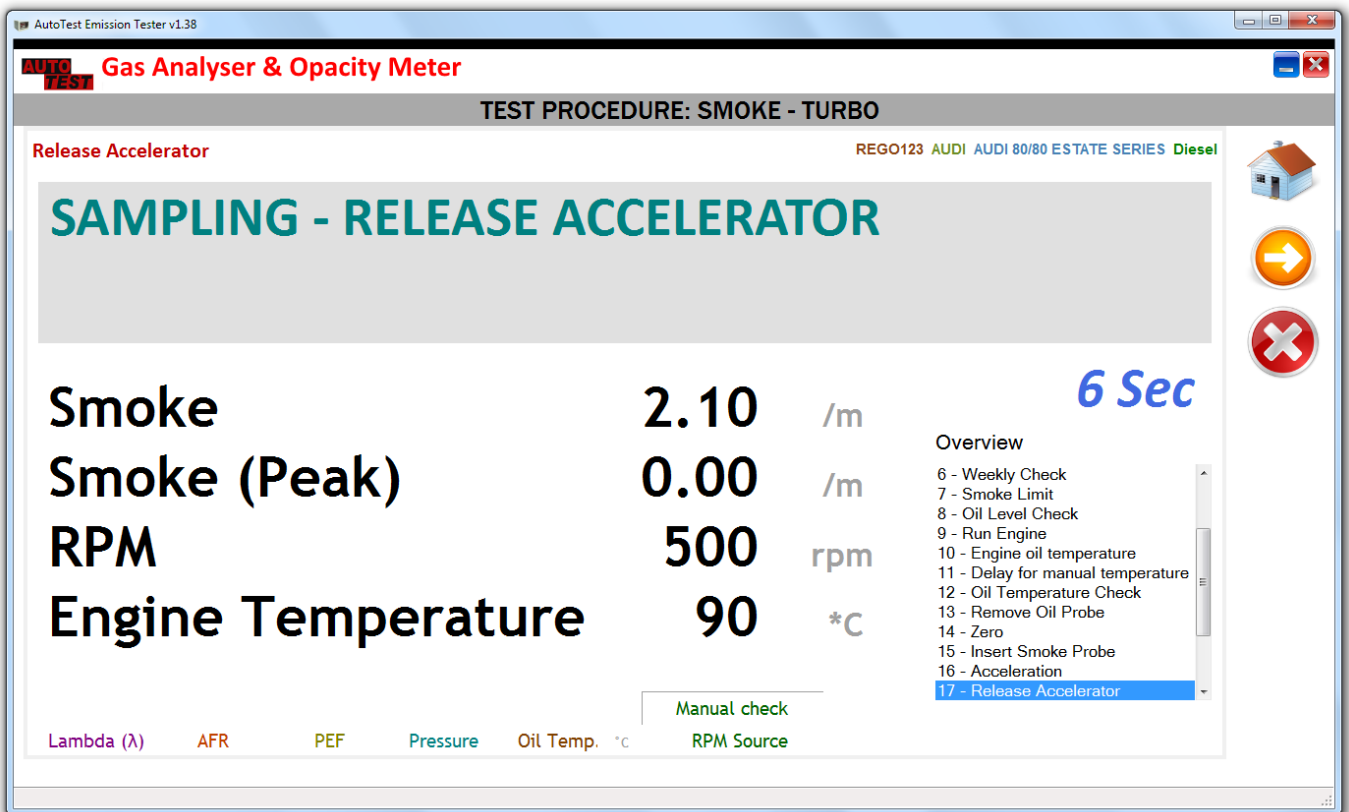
AutoTest Emission Tester v1.38

AUTO TEST Gas Analyser & Opacity Meter

TEST PROCEDURE: SMOKE - TURBO

Release Accelerator

REGO123 AUDI AUDI 80/80 ESTATE SERIES Diesel

SAMPLING - RELEASE ACCELERATOR

6 Sec

| Smoke | 2.10 | /m |
|---|---|---|
| Smoke (Peak) | 0.00 | /m |
| RPM | 500 | rpm |
| Engine Temperature | 90 | *C |

Overview

6 - Weekly Check
7 - Smoke Limit
8 - Oil Level Check
9 - Run Engine
10 - Engine oil temperature
11 - Delay for manual temperature
12 - Oil Temperature Check
13 - Remove Oil Probe
14 - Zero
15 - Insert Smoke Probe
16 - Acceleration
17 - Release Accelerator

Manual check

Lambda (λ) AFR PEF Pressure Oil Temp. °C RPM Source